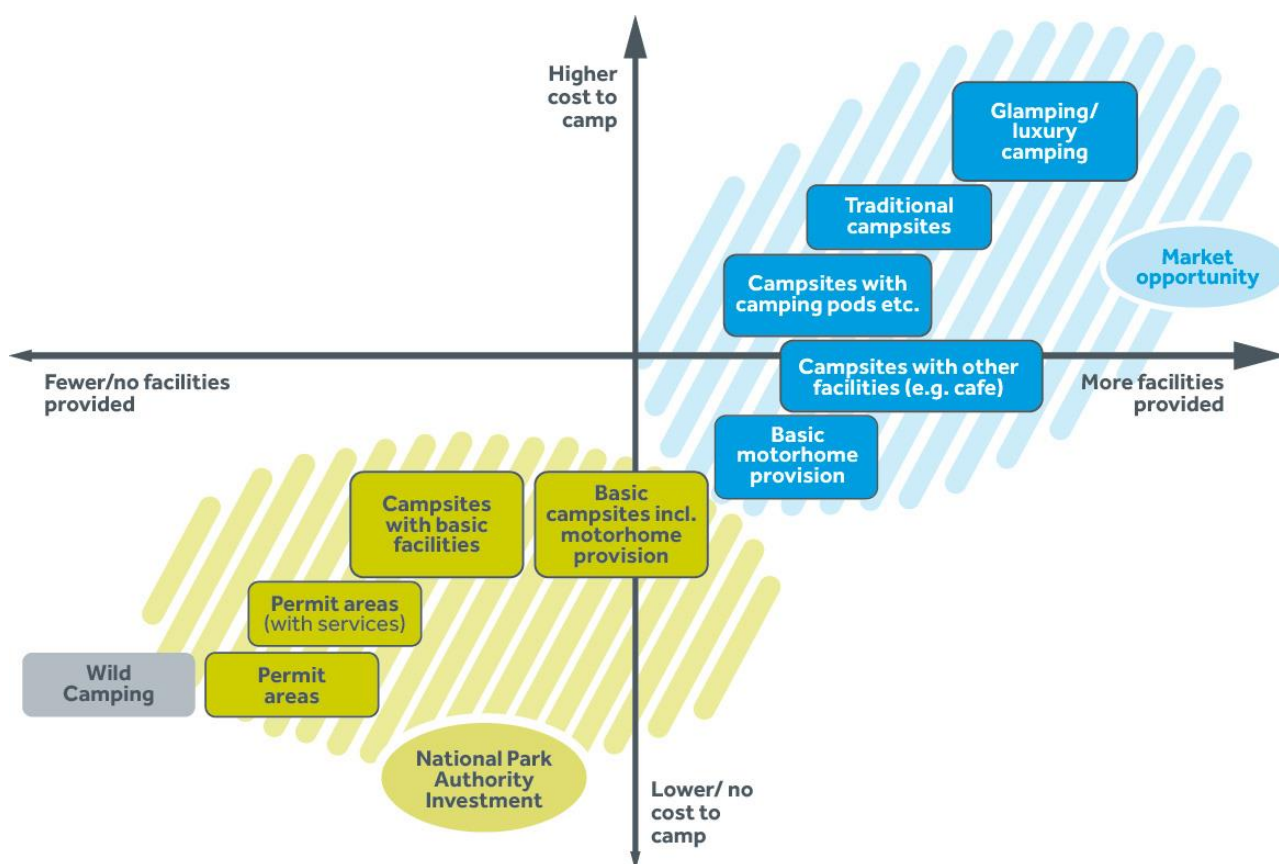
Higher cost to camp

Glamping/ luxury camping

Traditional campsites

Market opportunity

Campsites with camping pods etc.

Fewer/no facilities provided

Campsites with other facilities (e.g. cafe)

More facilities provided

Basic motorhome provision

Campsites with basic facilities

Basic campsites incl. motorhome provision

Permit areas (with services)

Wild Camping

Permit areas

National Park Authority Investment

Lower/ no cost to camp